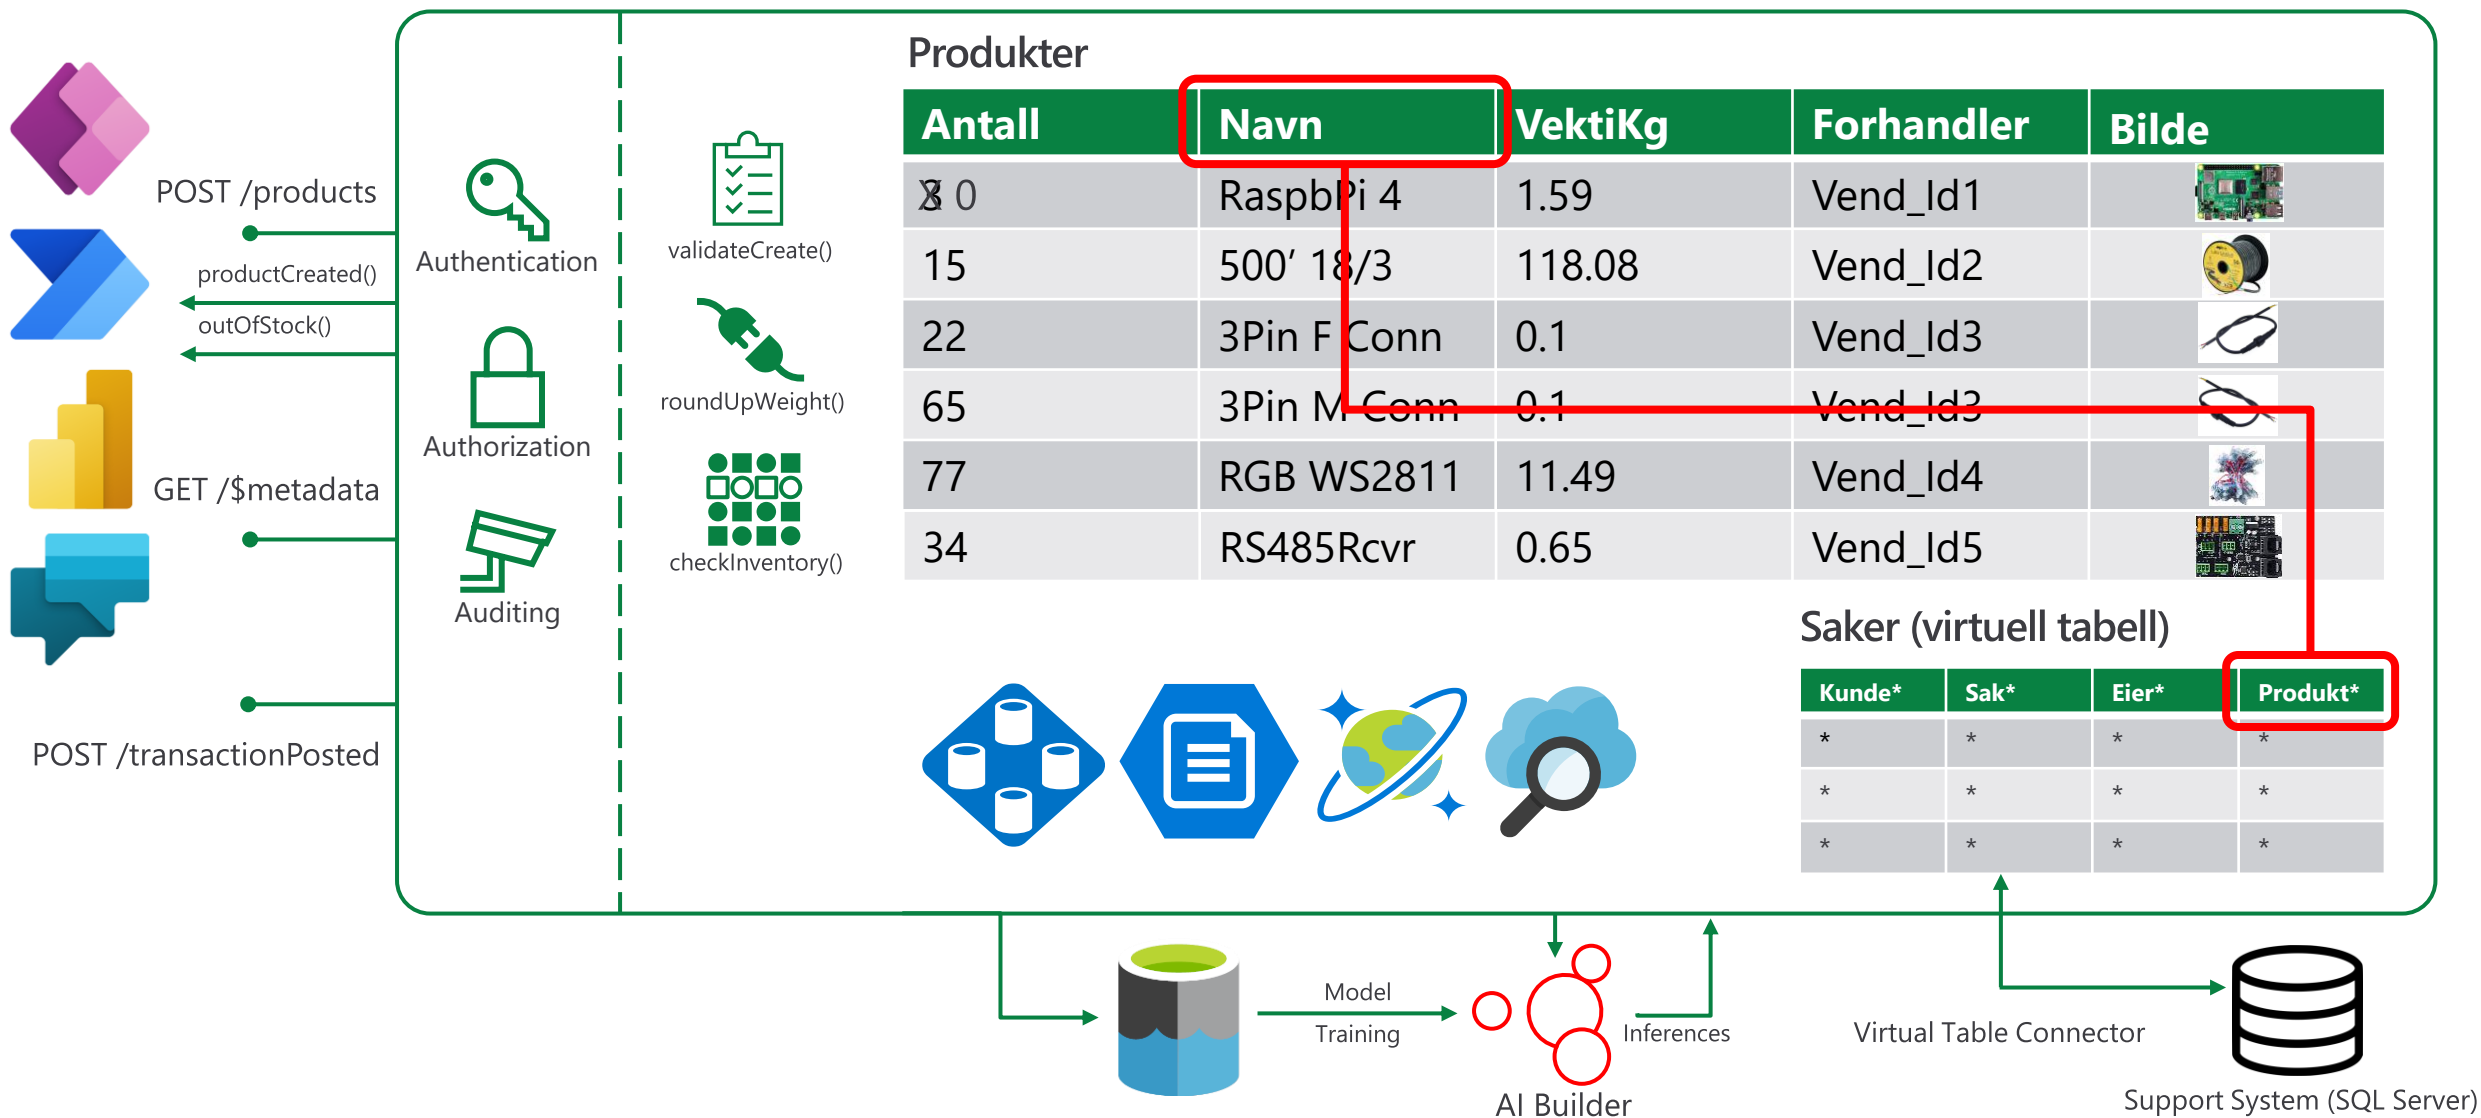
POST /products

productCreated()

outOfStock()

GET /$metadata

POST /transactionPosted

Authentication

Authorization

Auditing

validateCreate()

roundUpWeight()

checkInventory()

Produkter

| Antall | Navn | VektiKg | Forhandler | Bilde |
|---|---|---|---|---|
| X 0 | RaspbPi 4 | 1.59 | Vend_Id1 | |
| 15 | 500' 18/3 | 118.08 | Vend_Id2 | |
| 22 | 3Pin F Conn | 0.1 | Vend_Id3 | |
| 65 | 3Pin M Conn | 0.1 | Vend_Id3 | |
| 77 | RGB WS2811 | 11.49 | Vend_Id4 | |
| 34 | RS485Rcvr | 0.65 | Vend_Id5 | |

Saker (virtuell tabell)

| Kunde* | Sak* | Eier* | Produkt* |
|---|---|---|---|
| * | * | * | * |
| * | * | * | * |
| * | * | * | * |

Model

Training

Inferences

AI Builder

Virtual Table Connector

Support System (SQL Server)